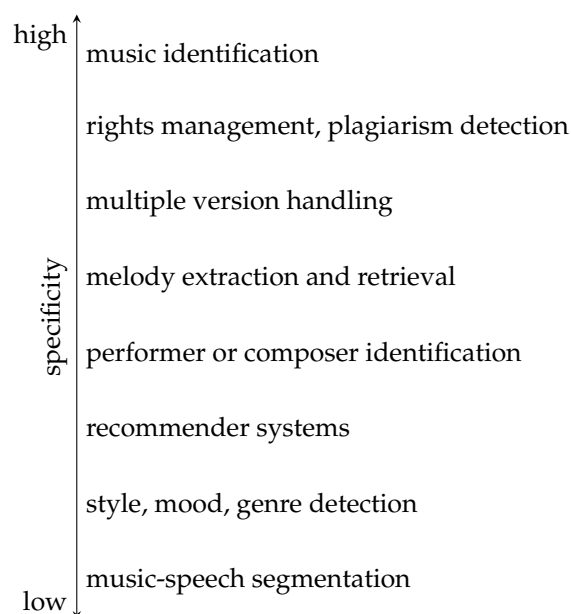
high

music identification

rights management, plagiarism detection

multiple version handling

melody extraction and retrieval

performer or composer identification

recommender systems

style, mood, genre detection

music-speech segmentation

low

specificity